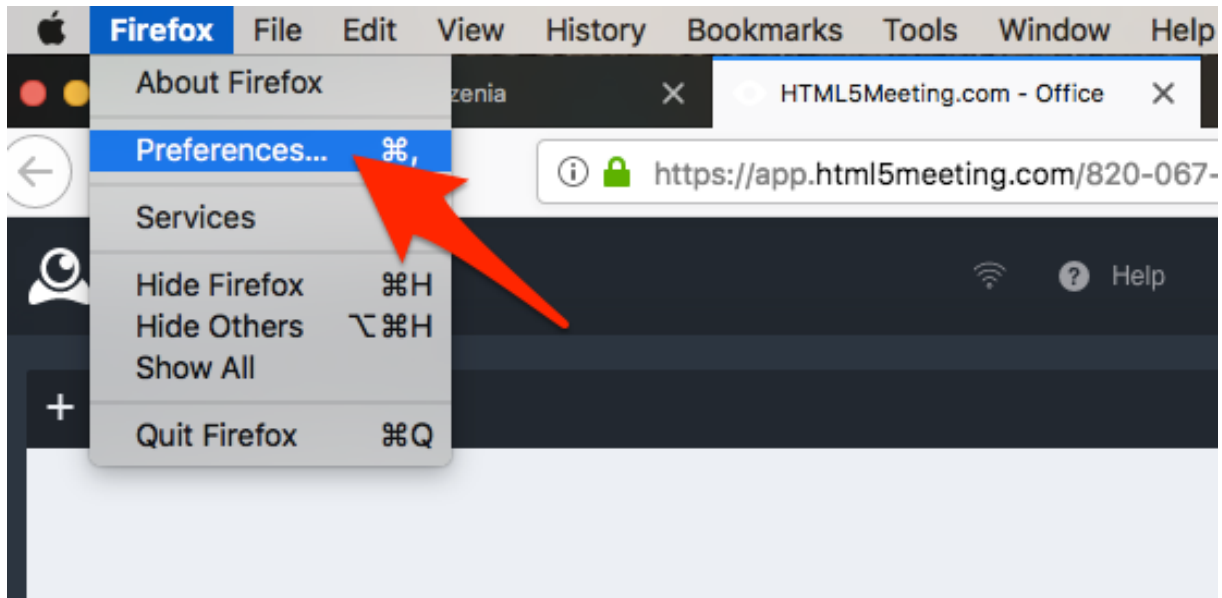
Firefox File Edit View History Bookmarks Tools Window Help

About Firefox

Preferences... ⌘,

Services

Hide Firefox ⌘H
Hide Others ⌥⌘H
Show All

Quit Firefox ⌘Q

zenia ×

HTML5Meeting.com - Office ×

https://app.html5meeting.com/820-067-

Help

+